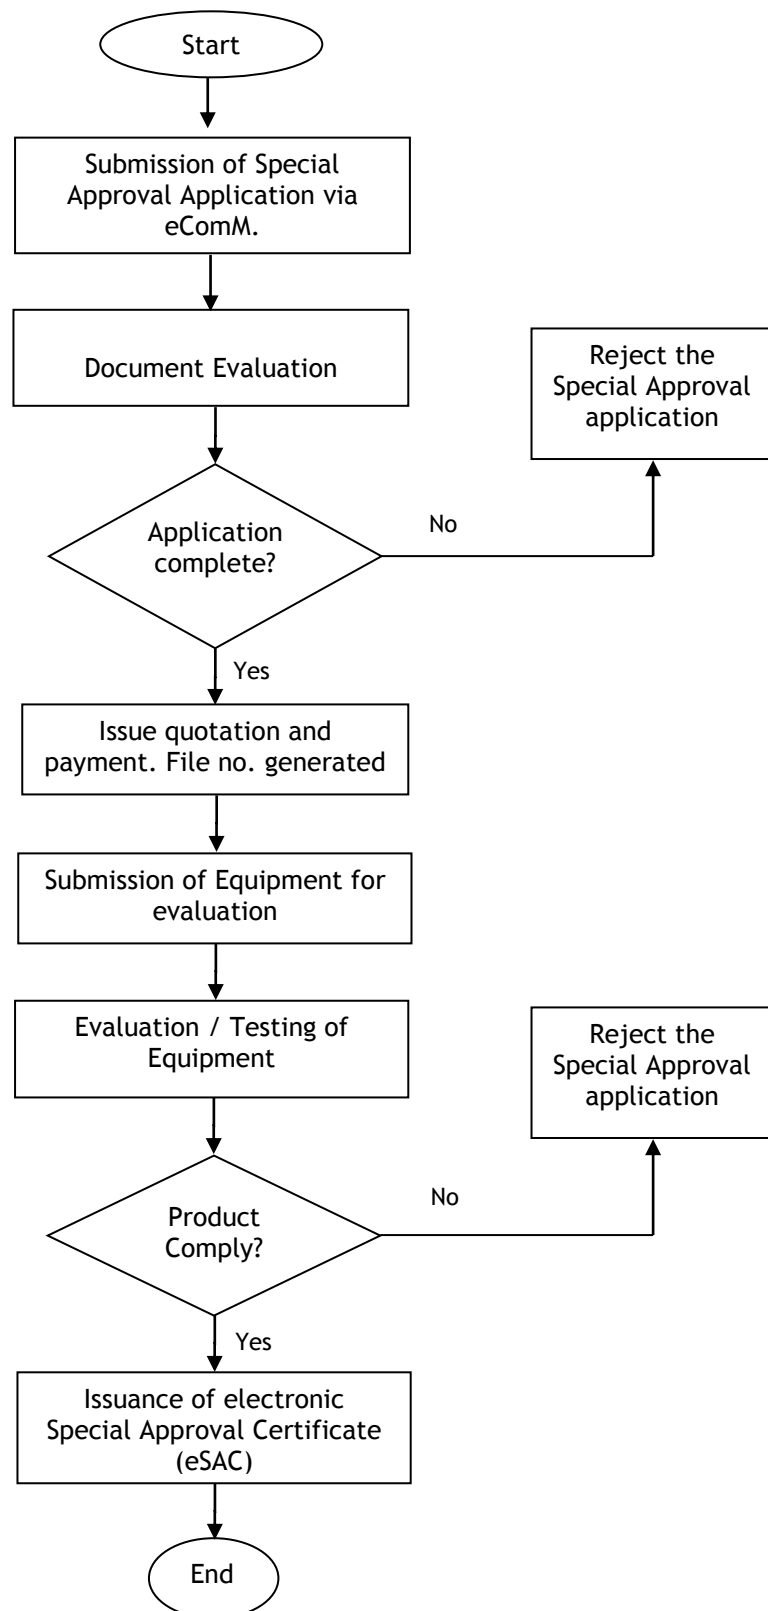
Start

Submission of Special Approval Application via eComM.

Document Evaluation

Reject the Special Approval application

Application complete?

No

Yes

Issue quotation and payment. File no. generated

Submission of Equipment for evaluation

Evaluation / Testing of Equipment

Reject the Special Approval application

Product Comply?

No

Yes

Issuance of electronic Special Approval Certificate (eSAC)

End